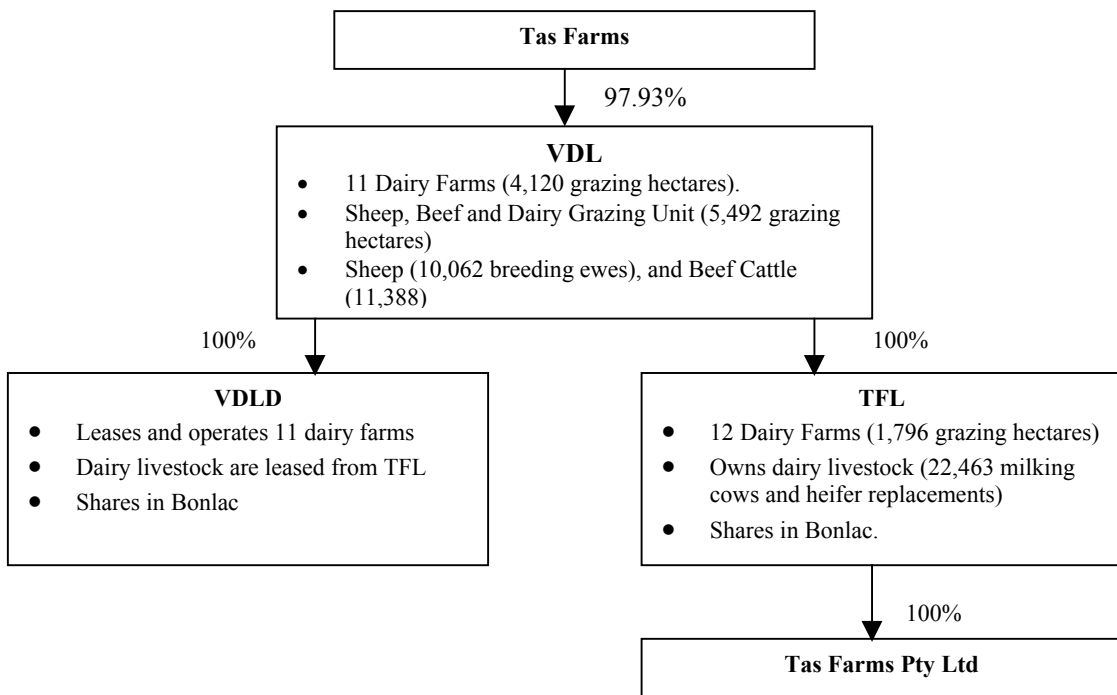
Tas Farms

97.93%

VDL

- 11 Dairy Farms (4,120 grazing hectares).
- Sheep, Beef and Dairy Grazing Unit (5,492 grazing hectares)
- Sheep (10,062 breeding ewes), and Beef Cattle (11,388)

100%

100%

VDLD

- Leases and operates 11 dairy farms
- Dairy livestock are leased from TFL
- Shares in Bonlac

TFL

- 12 Dairy Farms (1,796 grazing hectares)
- Owns dairy livestock (22,463 milking cows and heifer replacements)
- Shares in Bonlac.

100%

Tas Farms Pty Ltd